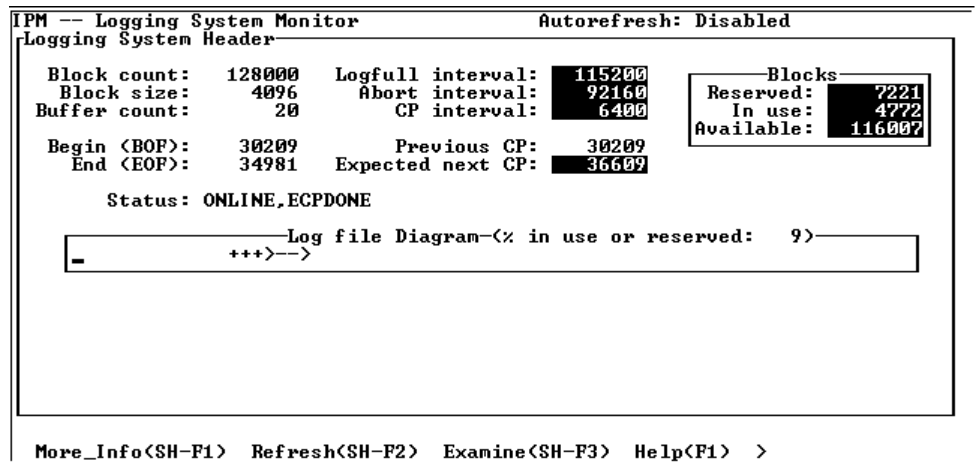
IPM -- Logging System Monitor Autorefresh: Disabled

Logging System Header

Block count: 128000
Block size: 4096
Buffer count: 20

Logfull interval: 115200
Abort interval: 92160
CP interval: 6400

Blocks
Reserved: 7221
In use: 4772
Available: 116007

Begin (BOF): 30209
End (EOF): 34981

Previous CP: 30209
Expected next CP: 36609

Status: ONLINE,ECPDONE

Log file Diagram-(% in use or reserved: 9)

+++)-->

More_Info(SH-F1) Refresh(SH-F2) Examine(SH-F3) Help(F1) >